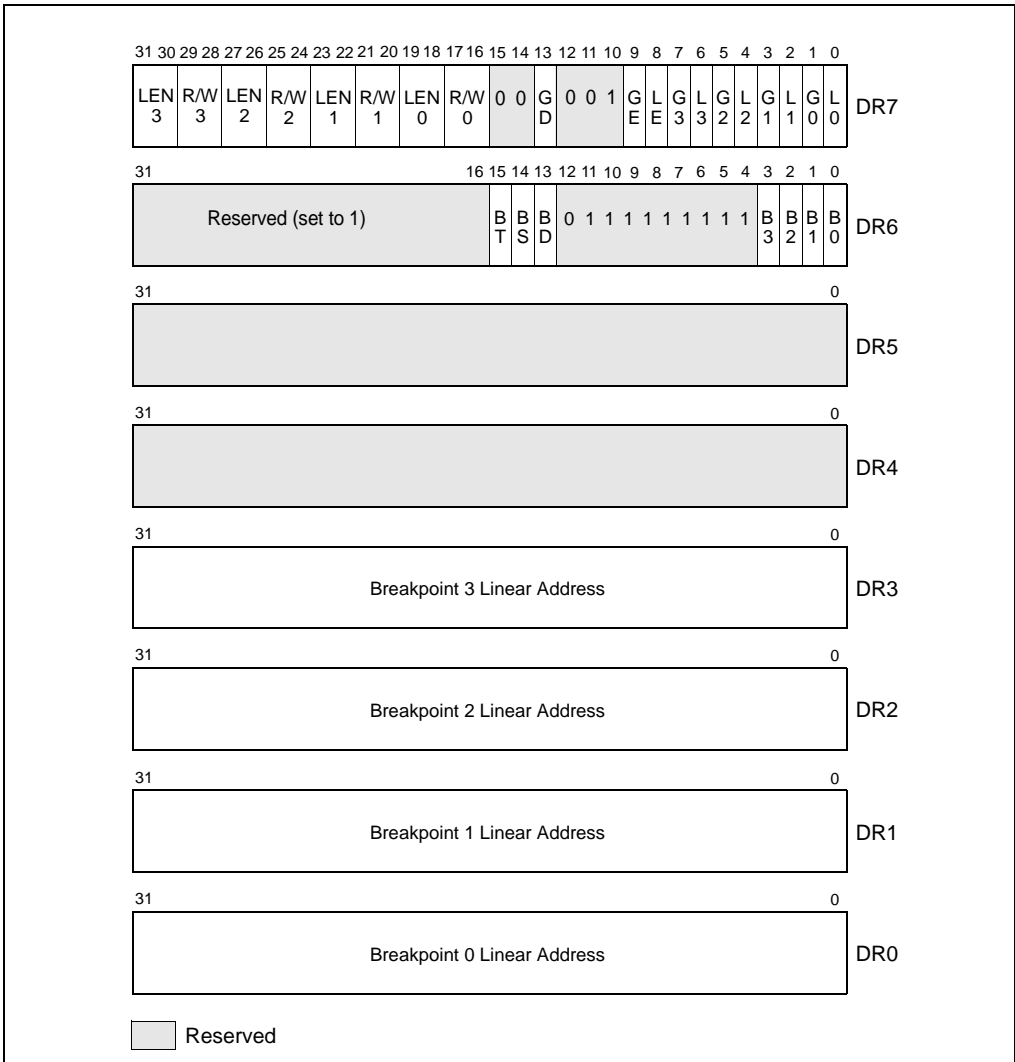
31 30 29 28 27 26 25 24 23 22 21 20 19 18 17 16 15 14 13 12 11 10 9 8 7 6 5 4 3 2 1 0

| LEN 3 | R/W 3 | LEN 2 | R/W 2 | LEN 1 | R/W 1 | LEN 0 | R/W 0 | 0 0 | GD | 0 0 1 | GE | LE | G3 | L3 | G2 | L2 | G1 | L1 | G0 | L0 |
|---|---|---|---|---|---|---|---|---|---|---|---|---|---|---|---|---|---|---|---|---|

DR7

31 16 15 14 13 12 11 10 9 8 7 6 5 4 3 2 1 0

| Reserved (set to 1) | BT | BS | BD | 0 1 1 1 1 1 1 1 1 1 | B3 | B2 | B1 | B0 |
|---|---|---|---|---|---|---|---|---|

DR6

31 0

DR5

31 0

DR4

31 0

Breakpoint 3 Linear Address

DR3

31 0

Breakpoint 2 Linear Address

DR2

31 0

Breakpoint 1 Linear Address

DR1

31 0

Breakpoint 0 Linear Address

DR0

Reserved